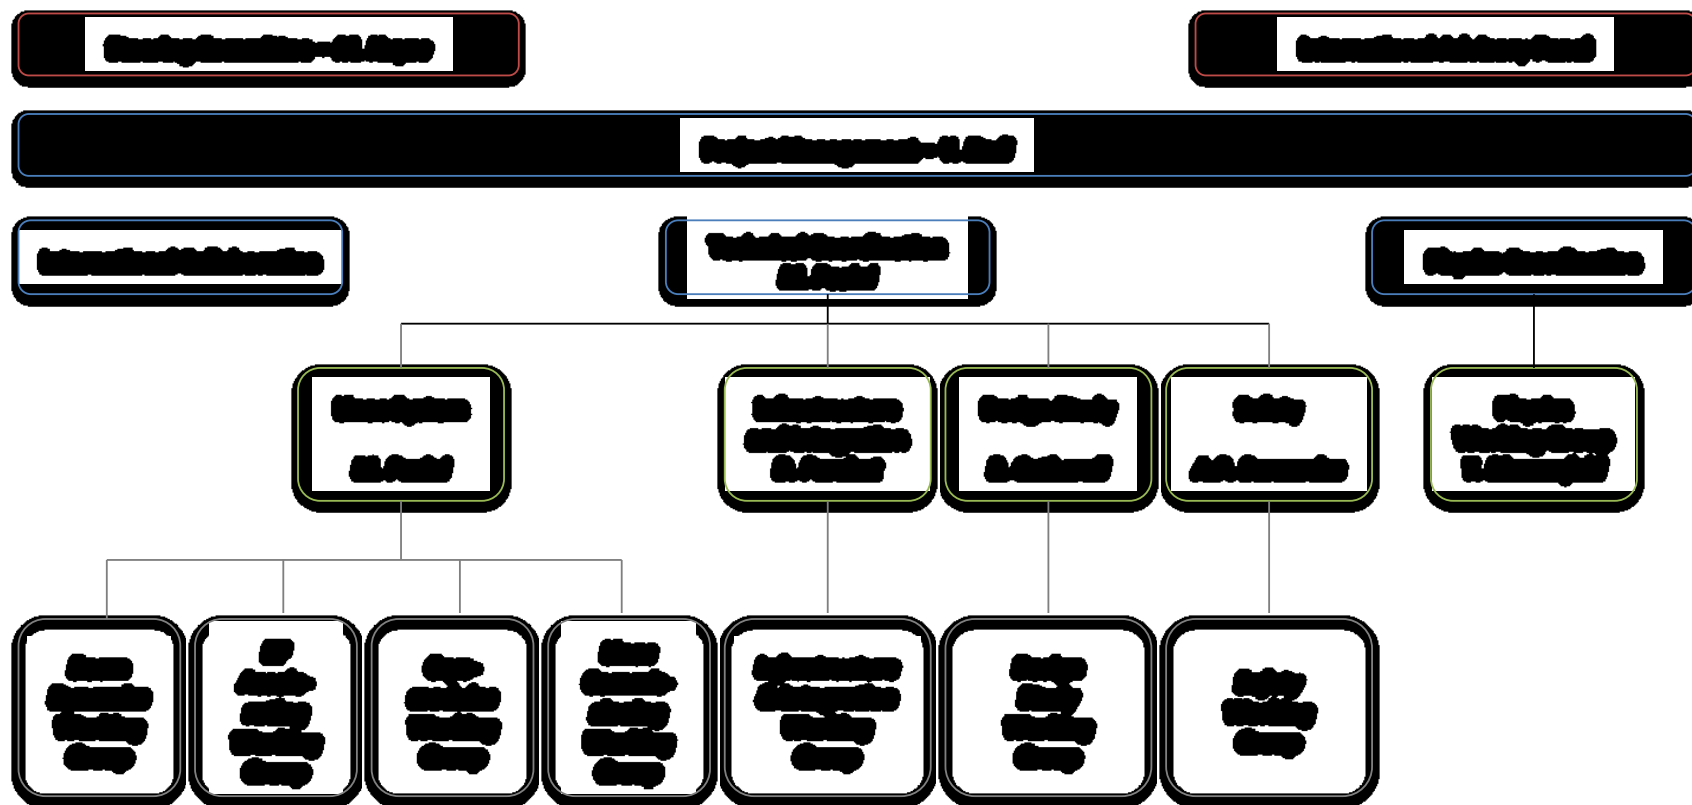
Steering Committee – M. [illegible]

International Advisory Panel

Project Management – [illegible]

International Collaboration

Technical Coordination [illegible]

Physics Coordination

Linac System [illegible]

Infrastructure and Integration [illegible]

Design Study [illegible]

Safety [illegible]

Physics Working Group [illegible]

Beam Dynamics Working Group

RF Accelerating Working Group

Cryomodules Working Group

Linac Cryogenics Working Group

Infrastructure & Integration Working Group

Design Study Working Group

Safety Working Group